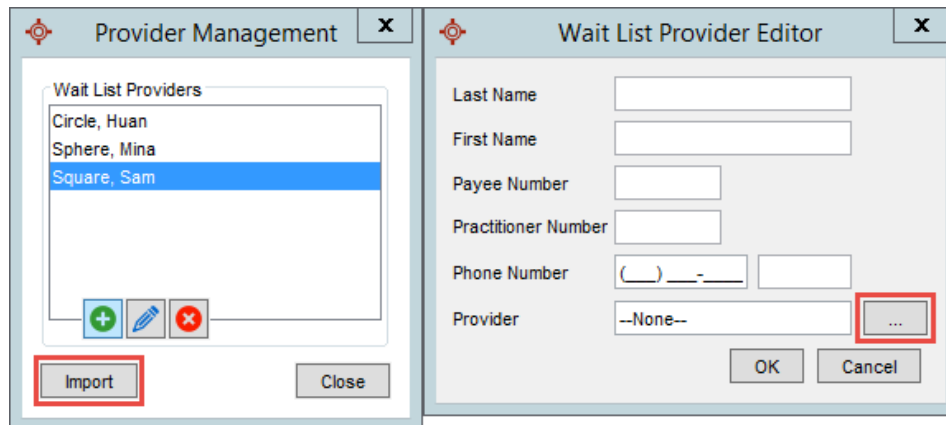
Provider Management
x

Wait List Providers

Circle, Huan
Sphere, Mina
Square, Sam

Import
Close

Wait List Provider Editor
x

Last Name
First Name
Payee Number
Practitioner Number
Phone Number (___) ___-____
Provider --None--
...

OK
Cancel